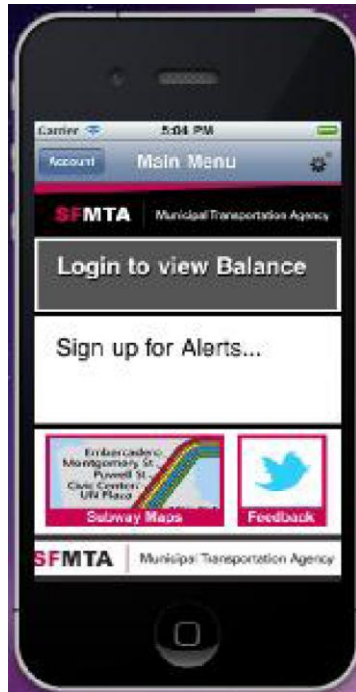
Carrier
5:04 PM
Account
Main Menu
SFMTA
Municipal Transportation Agency
Login to view Balance
Sign up for Alerts...
Embarcadero
Montgomery St.
Powell St.
Civic Center
UN Plaza
Subway Maps
Feedback
SFMTA
Municipal Transportation Agency